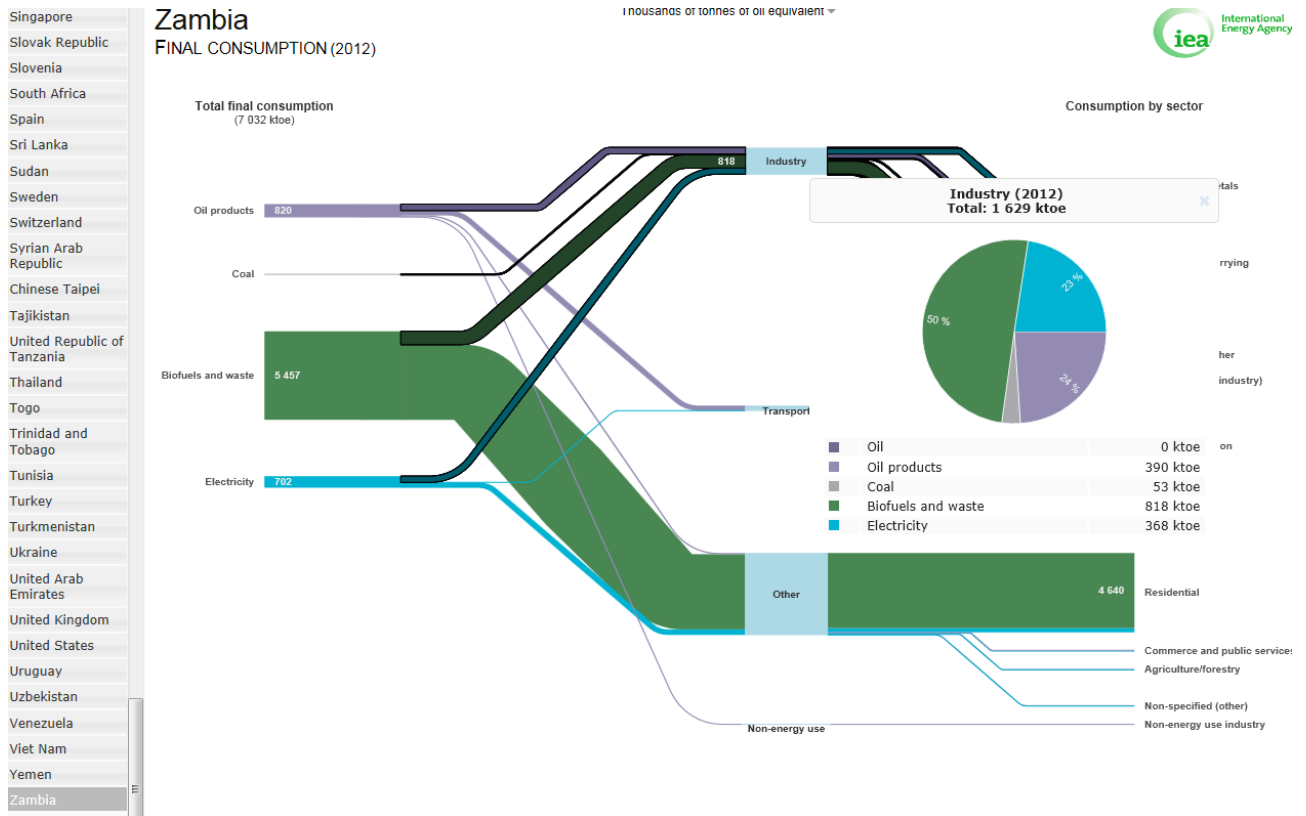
Singapore
Slovak Republic
Slovenia
South Africa
Spain
Sri Lanka
Sudan
Sweden
Switzerland
Syrian Arab Republic
Chinese Taipei
Tajikistan
United Republic of Tanzania
Thailand
Togo
Trinidad and Tobago
Tunisia
Turkey
Turkmenistan
Ukraine
United Arab Emirates
United Kingdom
United States
Uruguay
Uzbekistan
Venezuela
Viet Nam
Yemen
Zambia

Zambia
FINAL CONSUMPTION (2012)

Thousands of tonnes of oil equivalent

iea International Energy Agency

Total final consumption
(7 032 ktoe)

Consumption by sector

Oil products 820
Coal
Biofuels and waste 5 457
Electricity 702

818 Industry
Transport
Other
Non-energy use

etals
rrying
her
industry)
on

Industry (2012)
Total: 1 629 ktoe

23 %
50 %
24 %

| | | |
|---|---|---|
| | Oil | 0 ktoe |
| | Oil products | 390 ktoe |
| | Coal | 53 ktoe |
| | Biofuels and waste | 818 ktoe |
| | Electricity | 368 ktoe |

4 640 Residential
Commerce and public services
Agriculture/forestry
Non-specified (other)
Non-energy use industry